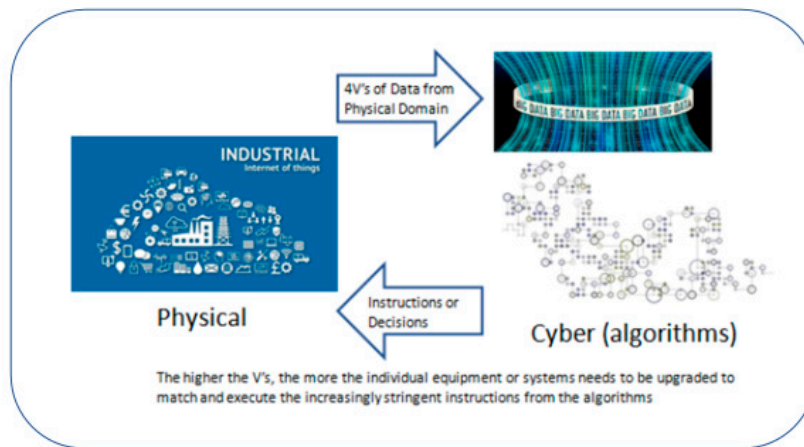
4V's of Data from Physical Domain

BIG DATA BIG DATA BIG DATA BIG DATA BIG DATA

INDUSTRIAL
Internet of things

Physical

Instructions or Decisions

Cyber (algorithms)

The higher the V's, the more the individual equipment or systems needs to be upgraded to match and execute the increasingly stringent instructions from the algorithms